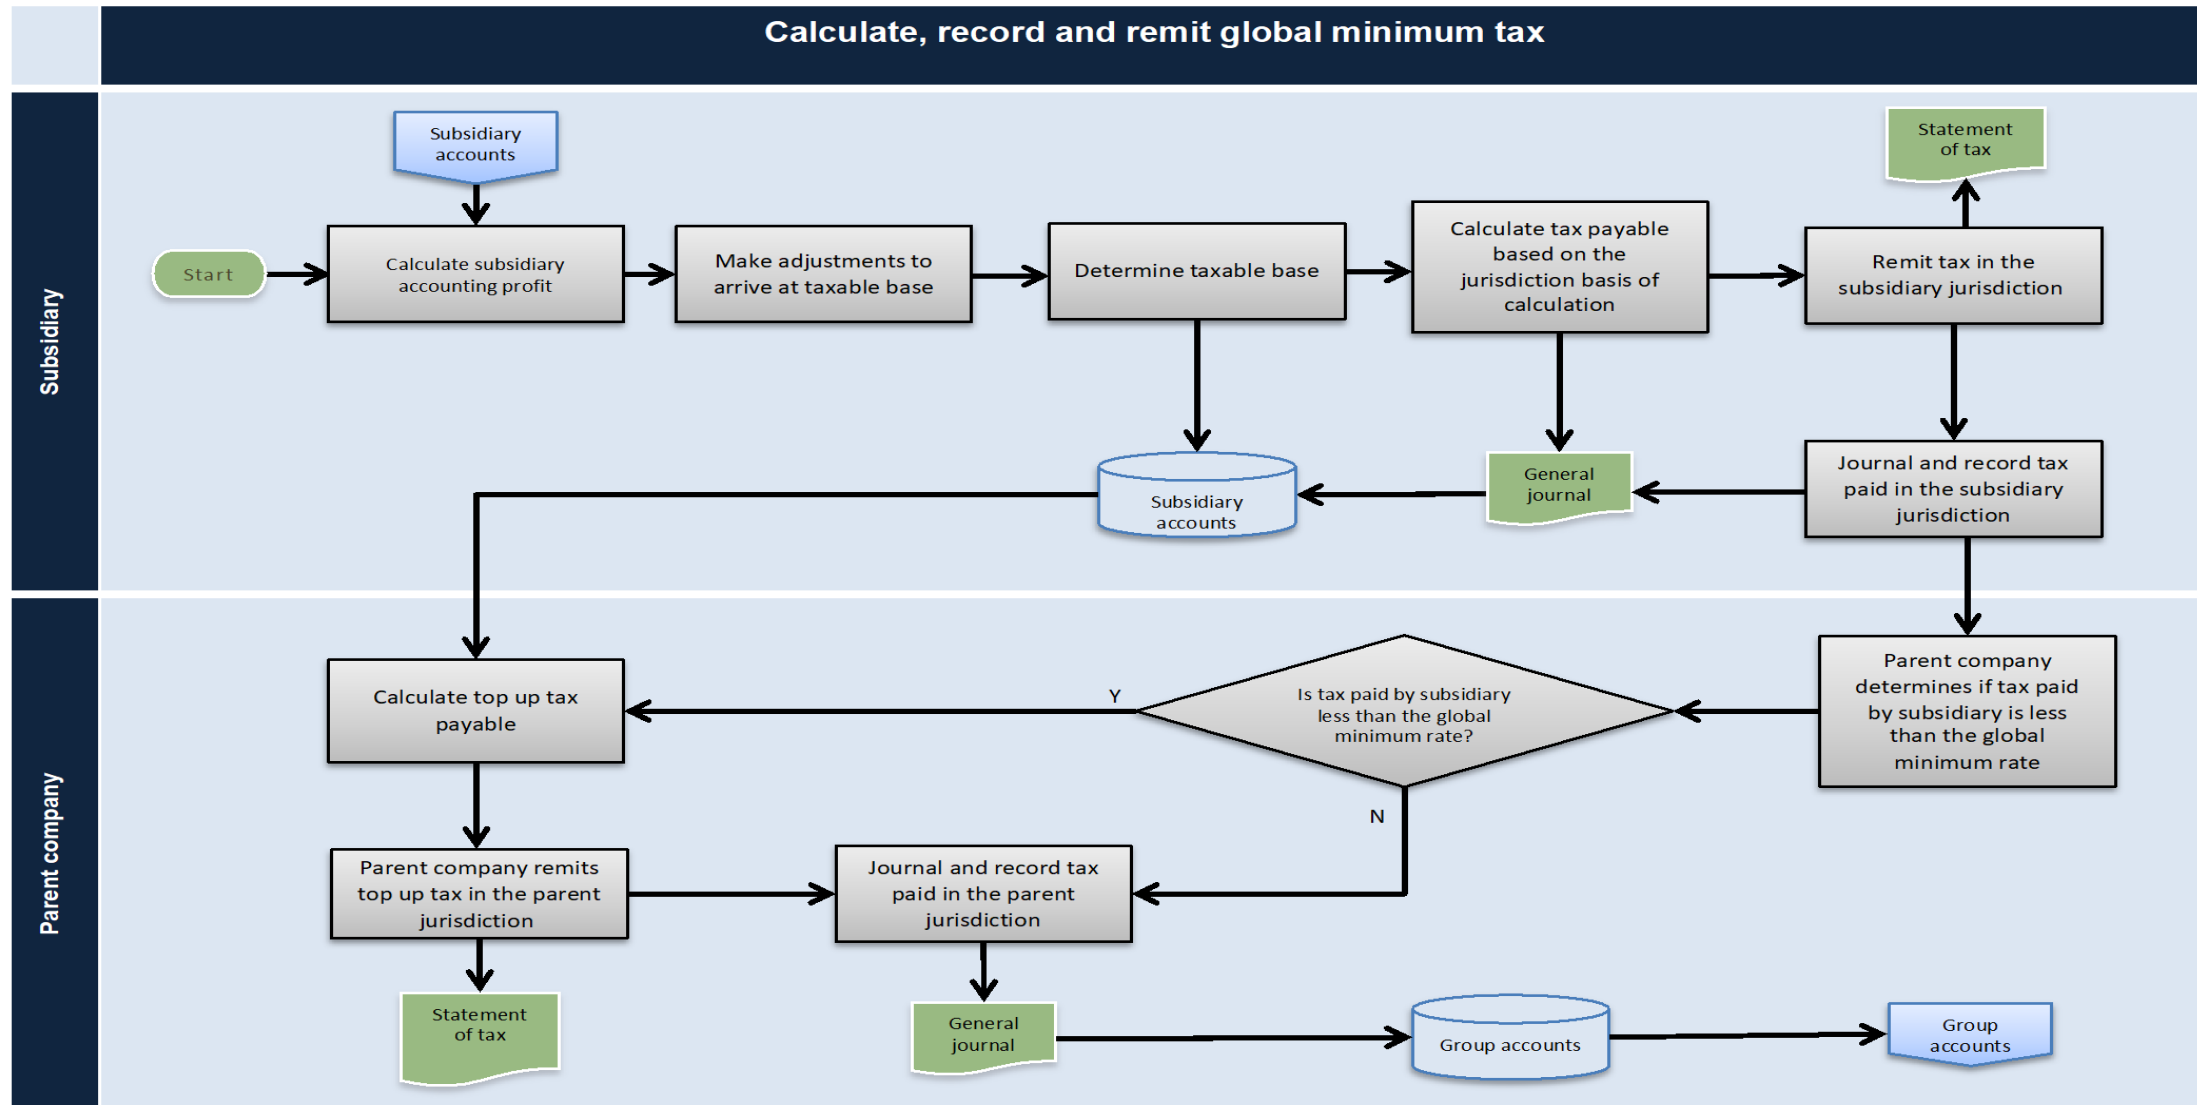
Calculate, record and remit global minimum tax

Subsidiary

Subsidiary accounts

Statement of tax

Start

Calculate subsidiary accounting profit

Make adjustments to arrive at taxable base

Determine taxable base

Calculate tax payable based on the jurisdiction basis of calculation

Remit tax in the subsidiary jurisdiction

Subsidiary accounts

General journal

Journal and record tax paid in the subsidiary jurisdiction

Parent company

Calculate top up tax payable

Y

Is tax paid by subsidiary less than the global minimum rate?

Parent company determines if tax paid by subsidiary is less than the global minimum rate

N

Parent company remits top up tax in the parent jurisdiction

Journal and record tax paid in the parent jurisdiction

Statement of tax

General journal

Group accounts

Group accounts